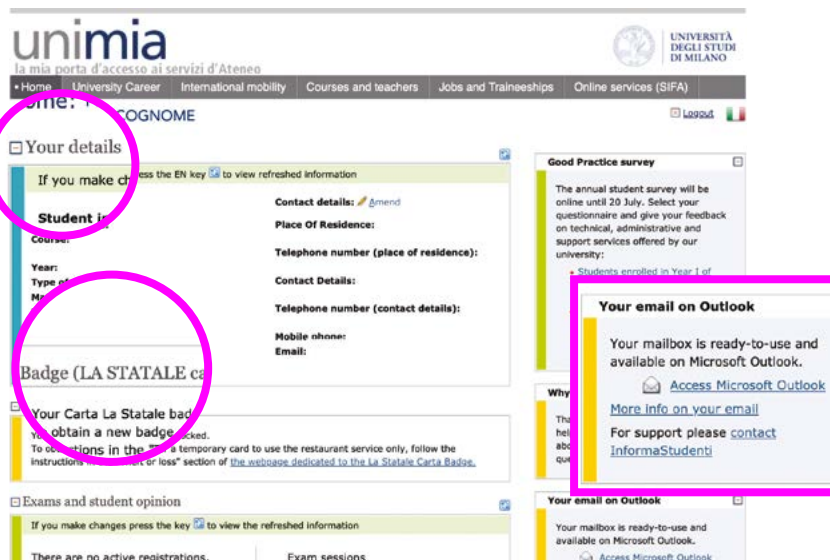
unimia
la mia porta d'accesso ai servizi d'Ateneo

UNIVERSITÀ DEGLI STUDI DI MILANO

• Home | University Career | International mobility | Courses and teachers | Jobs and Traineeships | Online services (SIFA)

ome: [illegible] COGNOME

Logout

⊟ Your details

If you make ch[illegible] press the EN key to view refreshed information

Student i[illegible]

Course:

Year:

Type o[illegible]

M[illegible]

Contact details: Amend

Place Of Residence:

Telephone number (place of residence):

Contact Details:

Telephone number (contact details):

Mobile phone:

Email:

Badge (LA STATALE ca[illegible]

Your Carta La Statale bad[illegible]

Yo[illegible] obtain a new badge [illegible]cked.

To o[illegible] ations in the "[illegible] a temporary card to use the restaurant service only, follow the instructions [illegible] or loss" section of the webpage dedicated to the La Statale Carta Badge.

⊟ Exams and student opinion

If you make changes press the key to view the refreshed information

There are no active registrations.

Exam sessions

Good Practice survey

The annual student survey will be online until 20 July. Select your questionnaire and give your feedback on technical, administrative and support services offered by our university:

• Students enrolled in Year 1 of

Why

Tha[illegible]
hel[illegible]
abo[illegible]
que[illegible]

Your email on Outlook

Your mailbox is ready-to-use and available on Microsoft Outlook.

Access Microsoft Outlook

More info on your email

For support please contact InformaStudenti

Your email on Outlook

Your mailbox is ready-to-use and available on Microsoft Outlook.

Access Microsoft Outlook